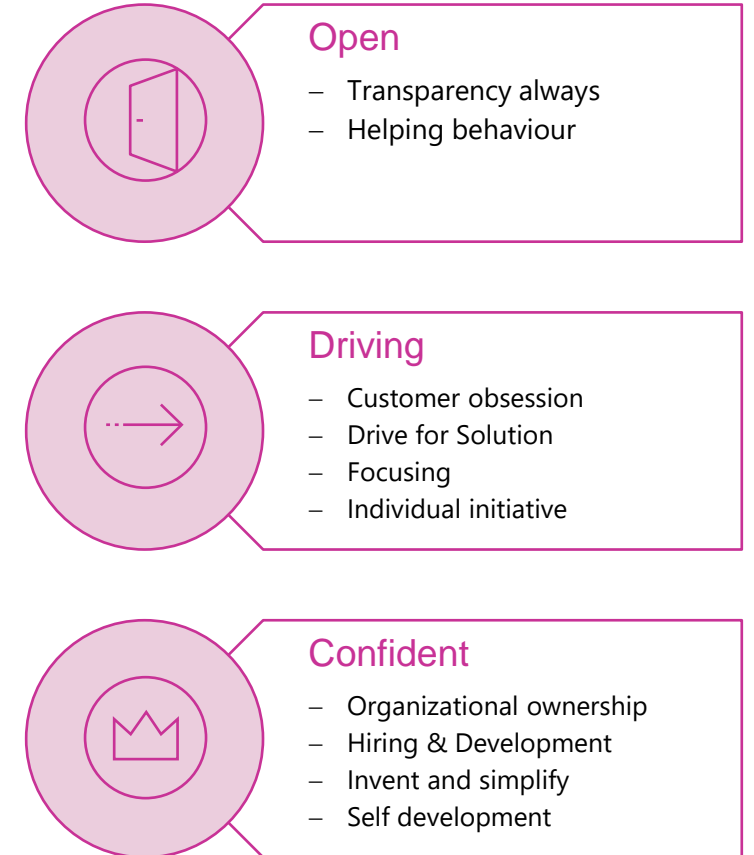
Open

– Transparency always
– Helping behaviour

Driving

– Customer obsession
– Drive for Solution
– Focusing
– Individual initiative

Confident

– Organizational ownership
– Hiring & Development
– Invent and simplify
– Self development